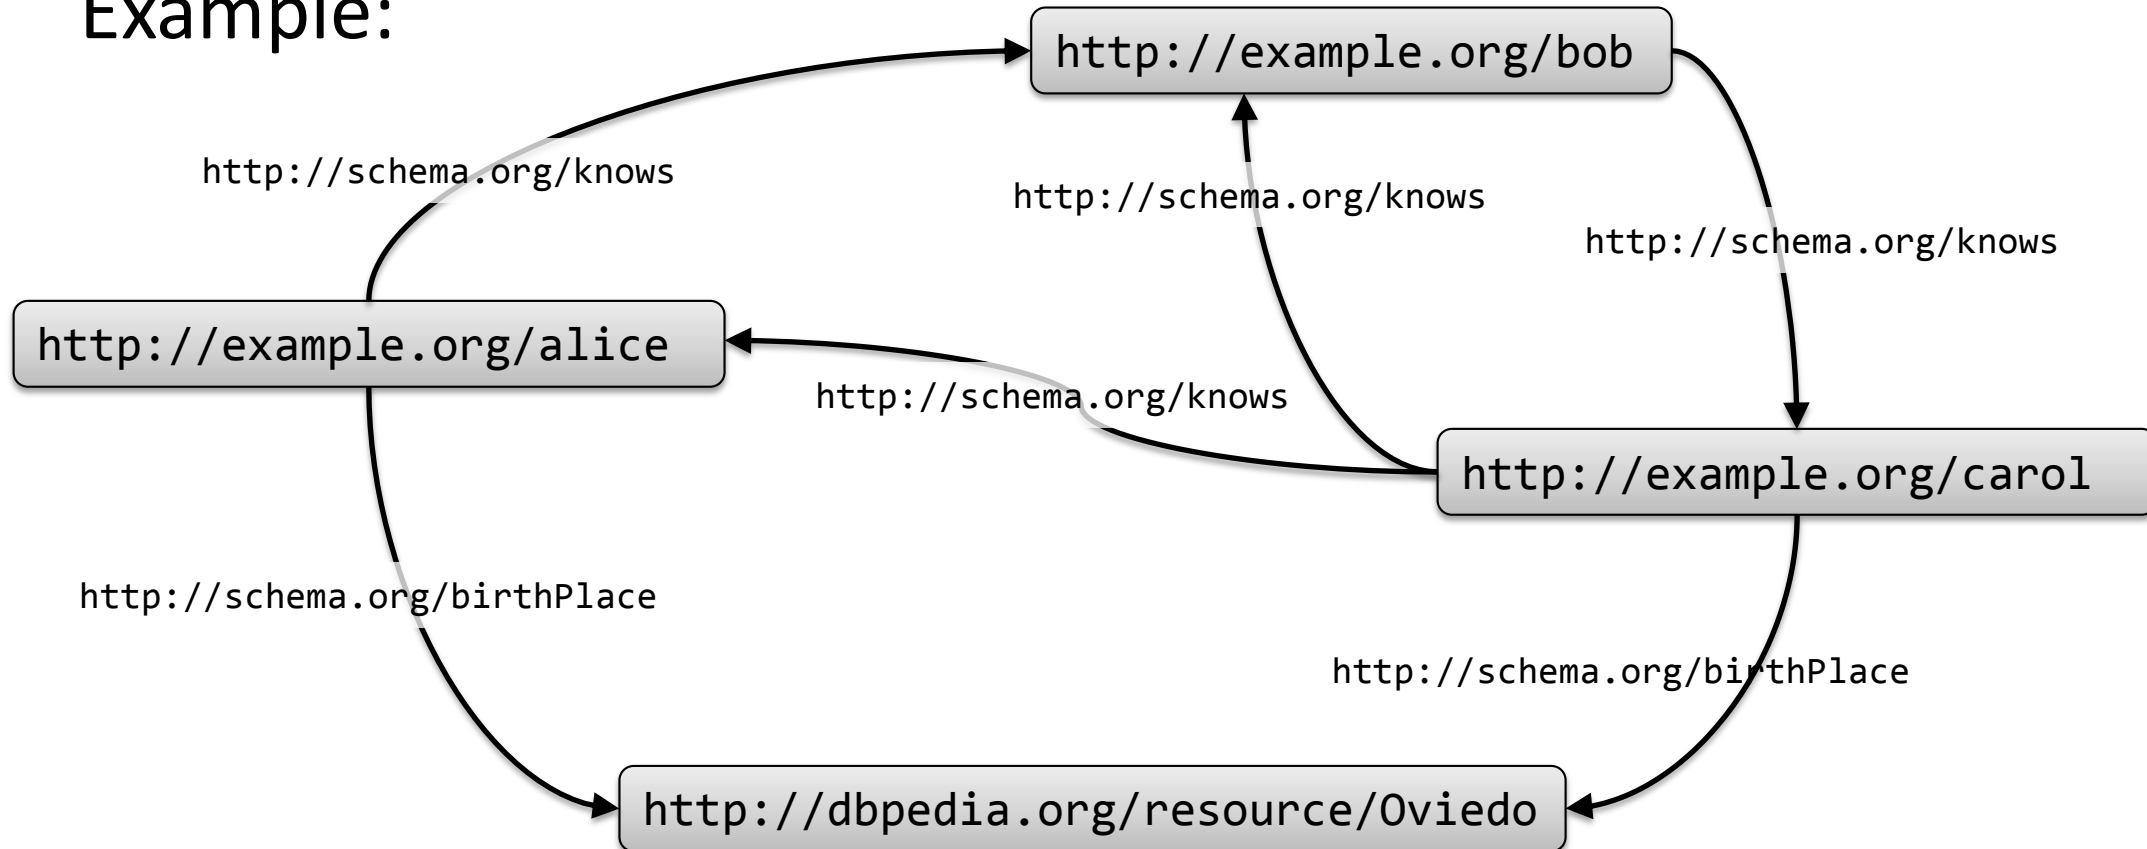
Example:

http://example.org/bob

http://schema.org/knows

http://schema.org/knows

http://schema.org/knows

http://example.org/alice

http://schema.org/knows

http://example.org/carol

http://schema.org/birthPlace

http://schema.org/birthPlace

http://dbpedia.org/resource/Oviedo